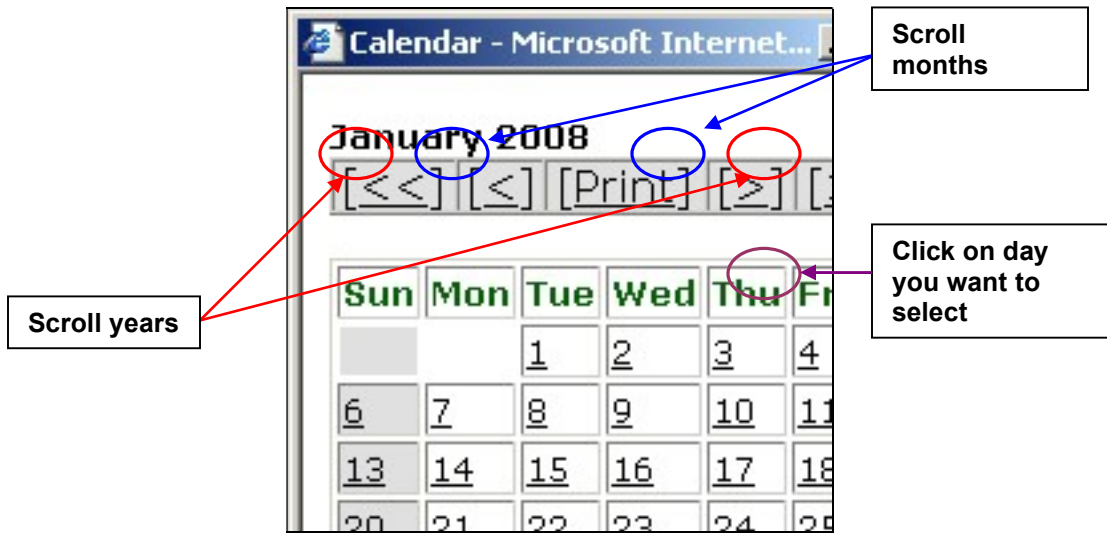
Calendar - Microsoft Internet...

Scroll months

January 2008
[<<] [<] [Print] [>] [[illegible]

Scroll years

Click on day you want to select

| Sun | Mon | Tue | Wed | Thu | Fr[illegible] |
|---|---|---|---|---|---|
| | | 1 | 2 | 3 | 4 |
| 6 | 7 | 8 | 9 | 10 | 11 |
| 13 | 14 | 15 | 16 | 17 | 18 |
| 20 | 21 | 22 | 23 | 24 | 25 |